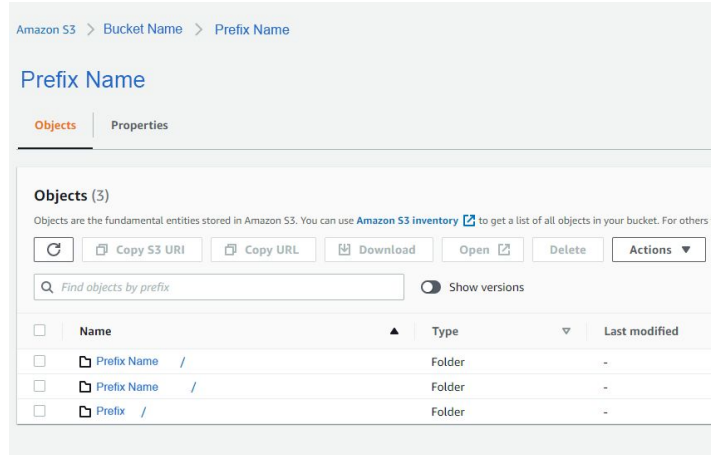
Amazon S3 > Bucket Name > Prefix Name

Prefix Name

Objects | Properties

Objects (3)

Objects are the fundamental entities stored in Amazon S3. You can use Amazon S3 inventory to get a list of all objects in your bucket. For others

Copy S3 URI | Copy URL | Download | Open | Delete | Actions ▼

Find objects by prefix

Show versions

| Name | Type | Last modified |
|---|---|---|
| Prefix Name / | Folder | - |
| Prefix Name / | Folder | - |
| Prefix / | Folder | - |